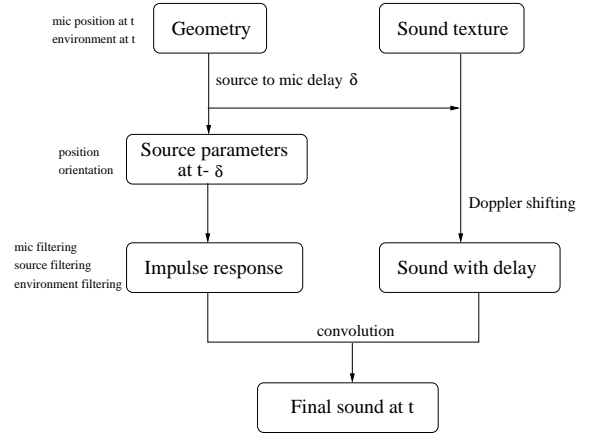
mic position at t
environment at t

Geometry

Sound texture

source to mic delay $\delta$

position
orientation

Source parameters at t- $\delta$

Doppler shifting

mic filtering
source filtering
environment filtering

Impulse response

Sound with delay

convolution

Final sound at t